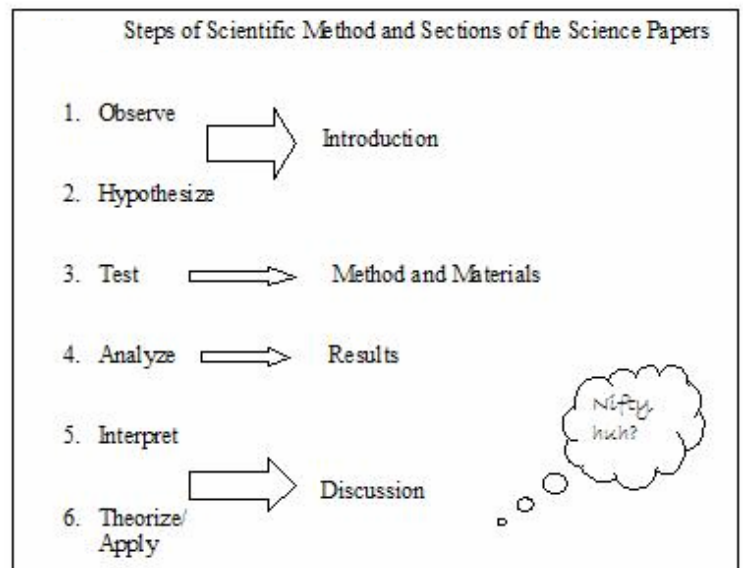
Steps of Scientific Method and Sections of the Science Papers

1. Observe

Introduction

2. Hypothesize

3. Test

Method and Materials

4. Analyze

Results

Nifty, huh?

5. Interpret

Discussion

6. Theorize/ Apply